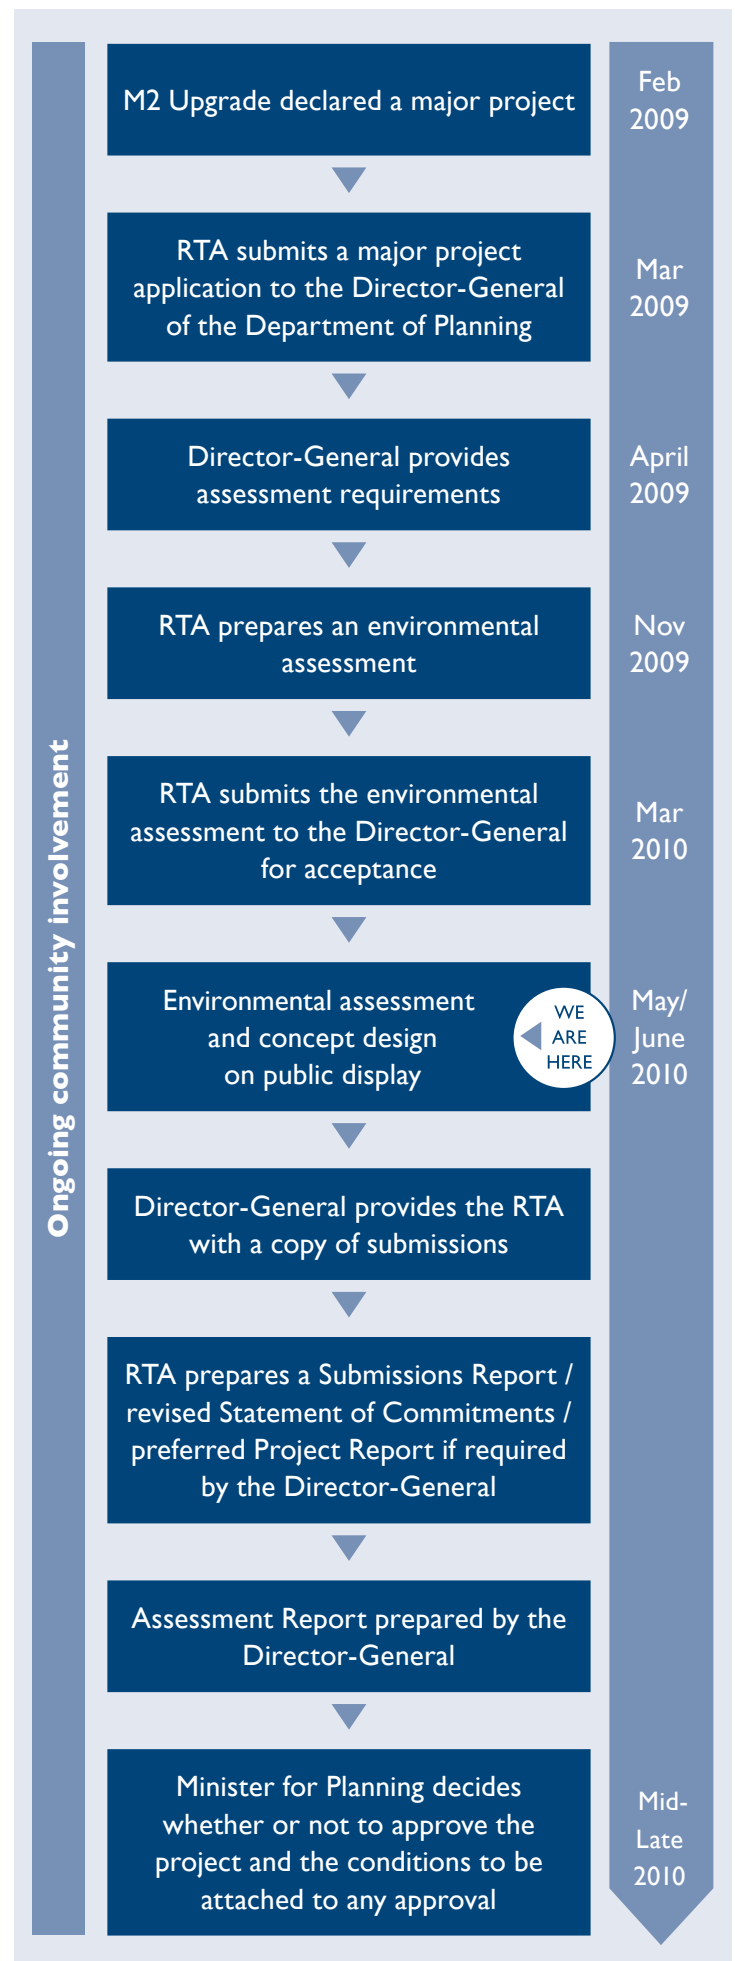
Ongoing community involvement

M2 Upgrade declared a major project

Feb 2009

RTA submits a major project application to the Director-General of the Department of Planning

Mar 2009

Director-General provides assessment requirements

April 2009

RTA prepares an environmental assessment

Nov 2009

RTA submits the environmental assessment to the Director-General for acceptance

Mar 2010

Environmental assessment and concept design on public display

WE ARE HERE

May/ June 2010

Director-General provides the RTA with a copy of submissions

RTA prepares a Submissions Report / revised Statement of Commitments / preferred Project Report if required by the Director-General

Assessment Report prepared by the Director-General

Minister for Planning decides whether or not to approve the project and the conditions to be attached to any approval

Mid-Late 2010